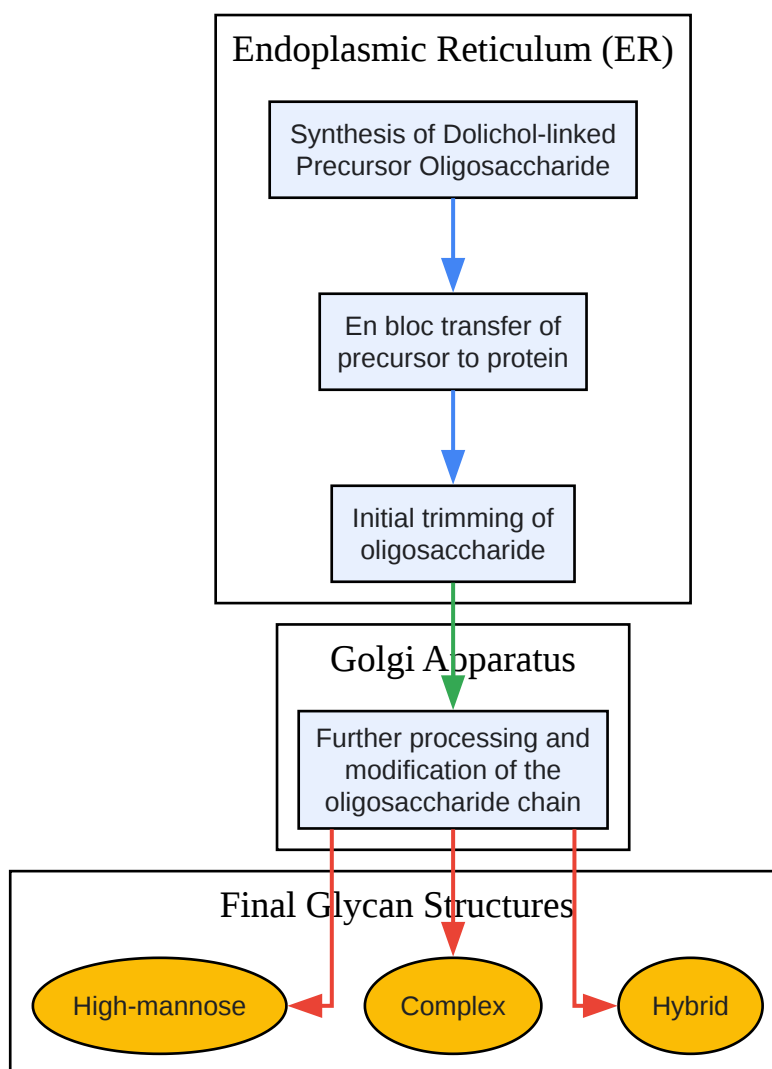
Endoplasmic Reticulum (ER)

Synthesis of Dolichol-linked Precursor Oligosaccharide

En bloc transfer of precursor to protein

Initial trimming of oligosaccharide

Golgi Apparatus

Further processing and modification of the oligosaccharide chain

Final Glycan Structures

High-mannose

Complex

Hybrid